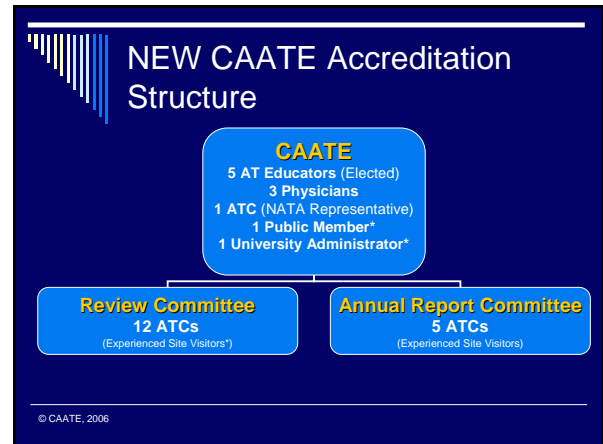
NEW CAATE Accreditation Structure

CAATE
5 AT Educators (Elected)
3 Physicians
1 ATC (NATA Representative)
1 Public Member*
1 University Administrator*

Review Committee
12 ATCs
(Experienced Site Visitors*)

Annual Report Committee
5 ATCs
(Experienced Site Visitors)

© CAATE, 2006